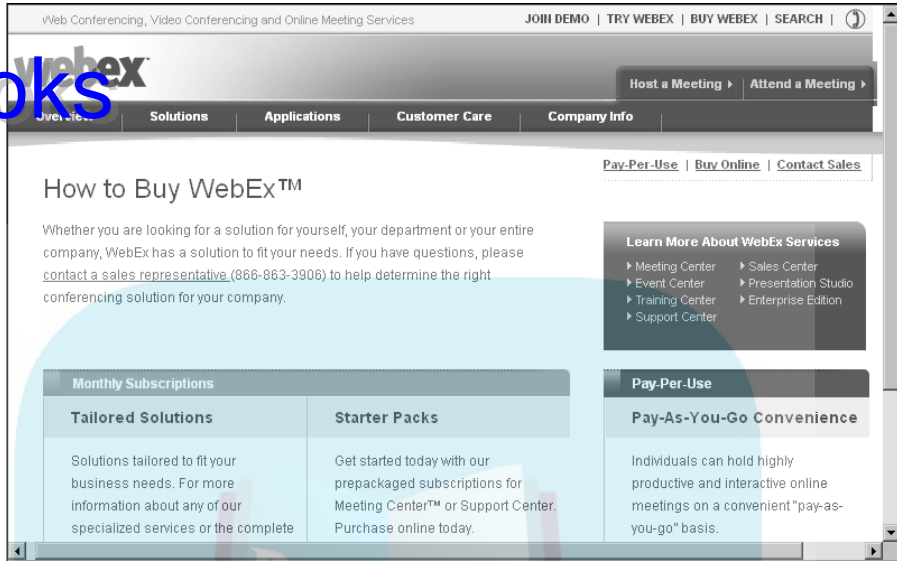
Web Conferencing, Video Conferencing and Online Meeting Services

JOIN DEMO | TRY WEBEX | BUY WEBEX | SEARCH |

webex

oks

Host a Meeting ▸ | Attend a Meeting ▸

Overview | Solutions | Applications | Customer Care | Company Info

Pay-Per-Use | Buy Online | Contact Sales

How to Buy WebEx™

Whether you are looking for a solution for yourself, your department or your entire company, WebEx has a solution to fit your needs. If you have questions, please contact a sales representative (866-863-3906) to help determine the right conferencing solution for your company.

Learn More About WebEx Services

▸ Meeting Center
▸ Event Center
▸ Training Center
▸ Support Center
▸ Sales Center
▸ Presentation Studio
▸ Enterprise Edition

Monthly Subscriptions

Tailored Solutions

Solutions tailored to fit your business needs. For more information about any of our specialized services or the complete

Starter Packs

Get started today with our prepackaged subscriptions for Meeting Center™ or Support Center. Purchase online today.

Pay-Per-Use

Pay-As-You-Go Convenience

Individuals can hold highly productive and interactive online meetings on a convenient "pay-as-you-go" basis.